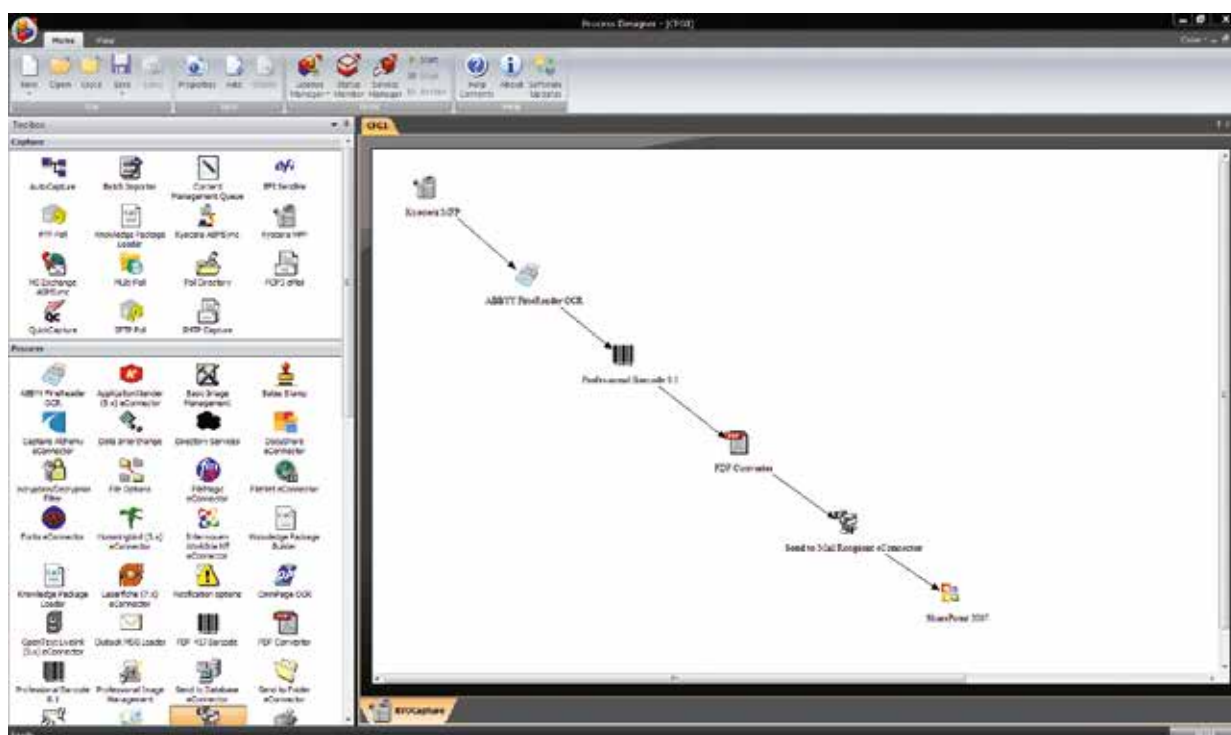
Process Designer - [CFG1]

Home View

New Open Save Properties Add License Manager Status Monitor Service Manager Start Stop Help Contents About Software Updates

Toolbox

Capture

AutoCapture Batch Importer Content Management Queue EFI SendMe
FTP Poll Knowledge Package Loader Kyocera ABBSync Kyocera MFP
MS Exchange ABBSync Multi Poll Poll Directory POP3 eMail
QuickCapture SFTP Poll SMTP Capture

Process

ABBYY FineReader OCR ApplicationXtender (5.x) eConnector Basic Image Management Bates Stamp
Captaris Alchemy eConnector Data Interchange Directory Services Docushare eConnector
Encryption/Decryption Filter File Options FileNet eConnector FileNet eConnector
Fortis eConnector Hummingbird (5.x) eConnector Interwoven WorkSite MP eConnector Knowledge Package Builder
Knowledge Package Loader Laserfiche (7.x) eConnector Notification options OmniPage OCR
OpenText Livelink (9.x) eConnector Outlook MSG Loader PDF 417 Barcode PDF Converter
Professional Barcode 8.1 Professional Image Management Send to Database eConnector Send to Folder eConnector

CFG1

Kyocera MFP

ABBYY FineReader OCR

Professional Barcode 8.1

PDF Converter

Send to Mail Recipient eConnector

SharePoint 2007

KYOCapture